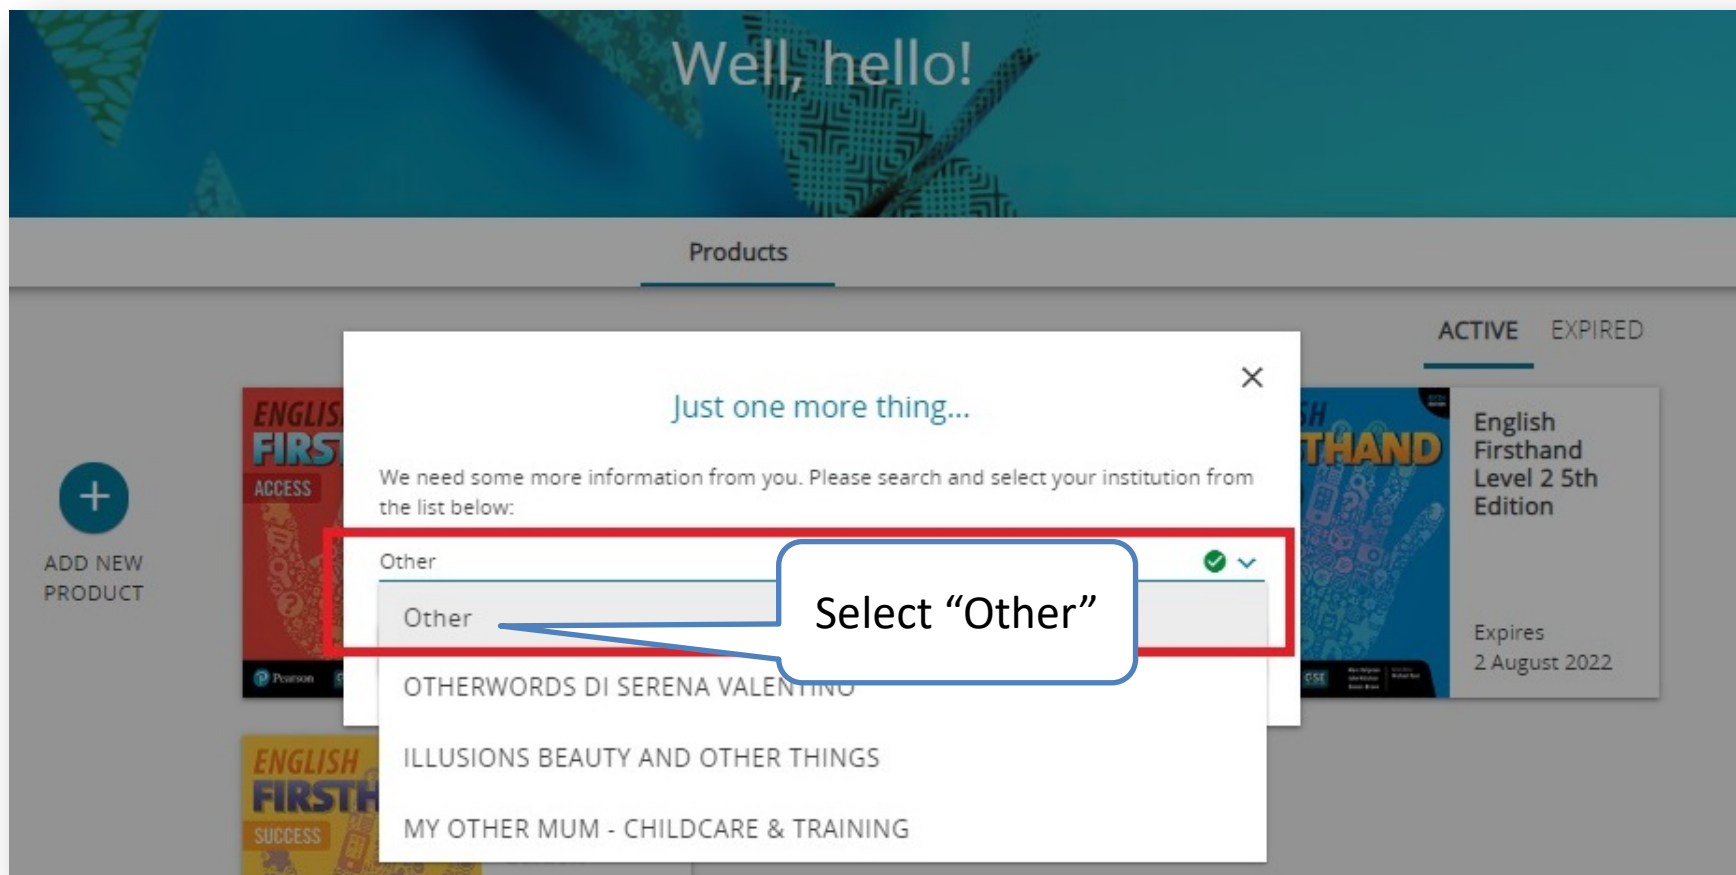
Well, hello!

Products

ACTIVE EXPIRED

ADD NEW PRODUCT

ENGLISH FIRST ACCESS

Pearson

ENGLISH FIRSTH SUCCESS

SH THAND

English Firsthand Level 2 5th Edition

Expires 2 August 2022

Just one more thing...

We need some more information from you. Please search and select your institution from the list below:

Other

Other

OTHERWORDS DI SERENA VALEN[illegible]

ILLUSIONS BEAUTY AND OTHER THINGS

MY OTHER MUM - CHILDCARE & TRAINING

Select "Other"